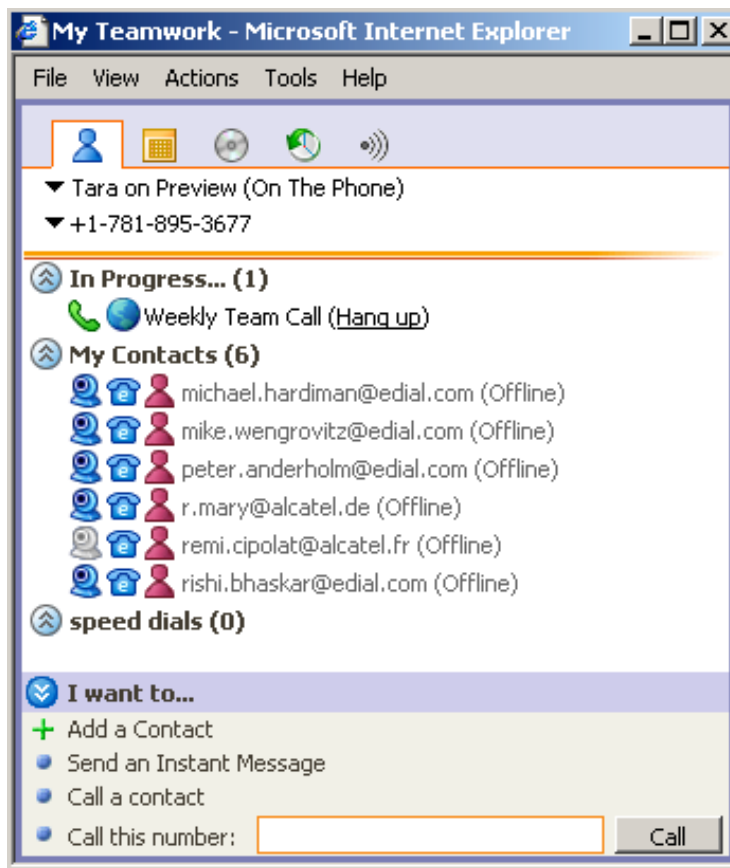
My Teamwork - Microsoft Internet Explorer

File View Actions Tools Help

Tara on Preview (On The Phone)
+1-781-895-3677

In Progress... (1)
Weekly Team Call (Hang up)

My Contacts (6)
michael.hardiman@edial.com (Offline)
mike.wengrovitz@edial.com (Offline)
peter.anderholm@edial.com (Offline)
r.mary@alcatel.de (Offline)
remi.cipolat@alcatel.fr (Offline)
rishi.bhaskar@edial.com (Offline)

speed dials (0)

I want to...
Add a Contact
Send an Instant Message
Call a contact
Call this number:
Call